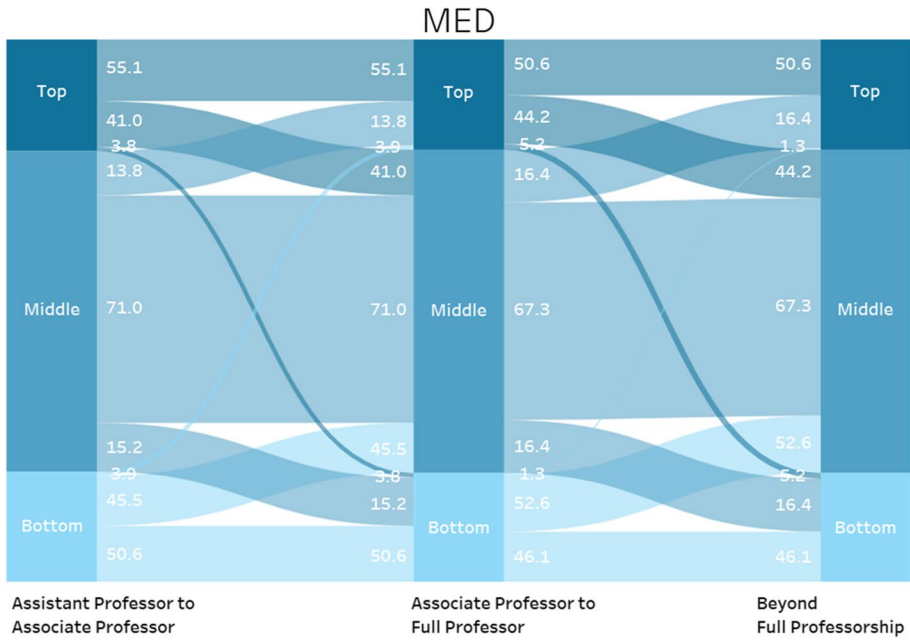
MED

Top
Middle
Bottom

55.1
41.0
3.8
13.8
71.0
15.2
3.9
45.5
50.6

55.1
13.8
3.9
41.0
71.0
45.5
3.8
15.2
50.6

Top
Middle
Bottom

50.6
44.2
5.2
16.4
67.3
16.4
1.3
52.6
46.1

50.6
16.4
1.3
44.2
67.3
52.6
5.2
16.4
46.1

Top
Middle
Bottom

Assistant Professor to Associate Professor

Associate Professor to Full Professor

Beyond Full Professorship